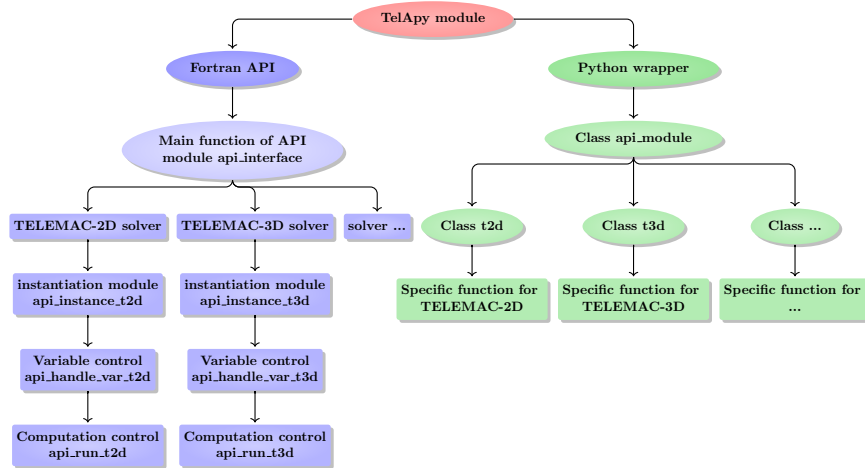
TelApy module

Fortran API

Main function of API module api_interface

TELEMAC-2D solver

instantiation module api_instance_t2d

Variable control api_handle_var_t2d

Computation control api_run_t2d

TELEMAC-3D solver

instantiation module api_instance_t3d

Variable control api_handle_var_t3d

Computation control api_run_t3d

solver ...

Python wrapper

Class api_module

Class t2d

Specific function for TELEMAC-2D

Class t3d

Specific function for TELEMAC-3D

Class ...

Specific function for ...